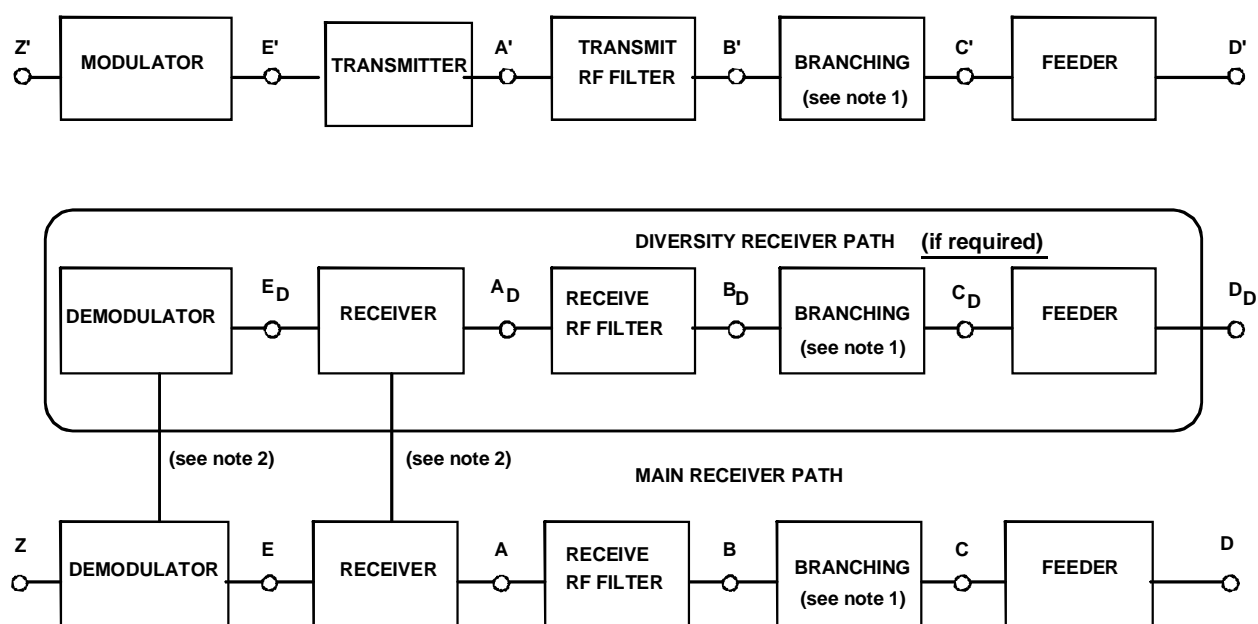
Z' MODULATOR E' TRANSMITTER A' TRANSMIT RF FILTER B' BRANCHING (see note 1) C' FEEDER D'

DIVERSITY RECEIVER PATH (if required)

DEMODULATOR $E_D$ RECEIVER $A_D$ RECEIVE RF FILTER $B_D$ BRANCHING (see note 1) $C_D$ FEEDER $D_D$

(see note 2) (see note 2)

MAIN RECEIVER PATH

Z DEMODULATOR E RECEIVER A RECEIVE RF FILTER B BRANCHING (see note 1) C FEEDER D